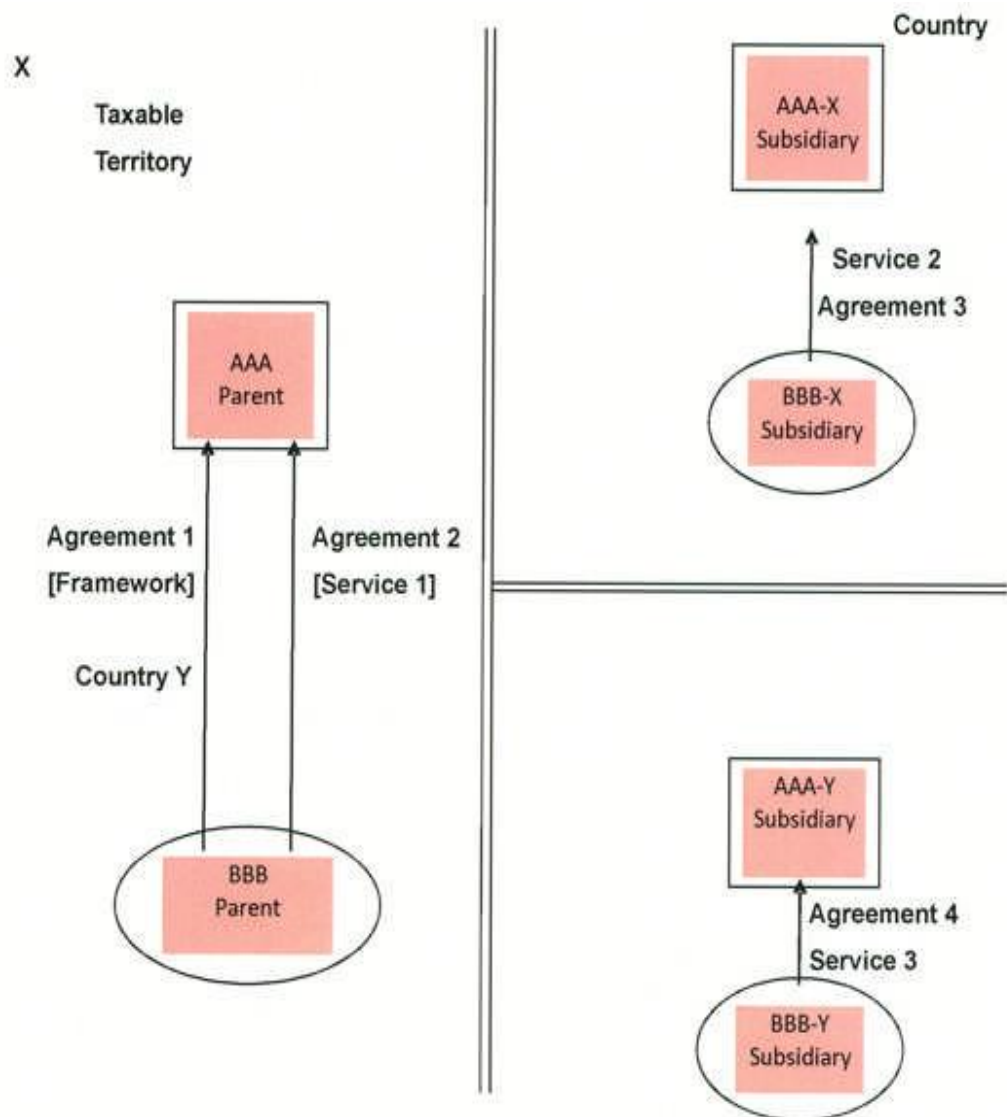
Country

X

Taxable

Territory

AAA-X Subsidiary

Service 2

Agreement 3

AAA Parent

BBB-X Subsidiary

Agreement 1

[Framework]

Agreement 2

[Service 1]

Country Y

AAA-Y Subsidiary

BBB Parent

Agreement 4

Service 3

BBB-Y Subsidiary